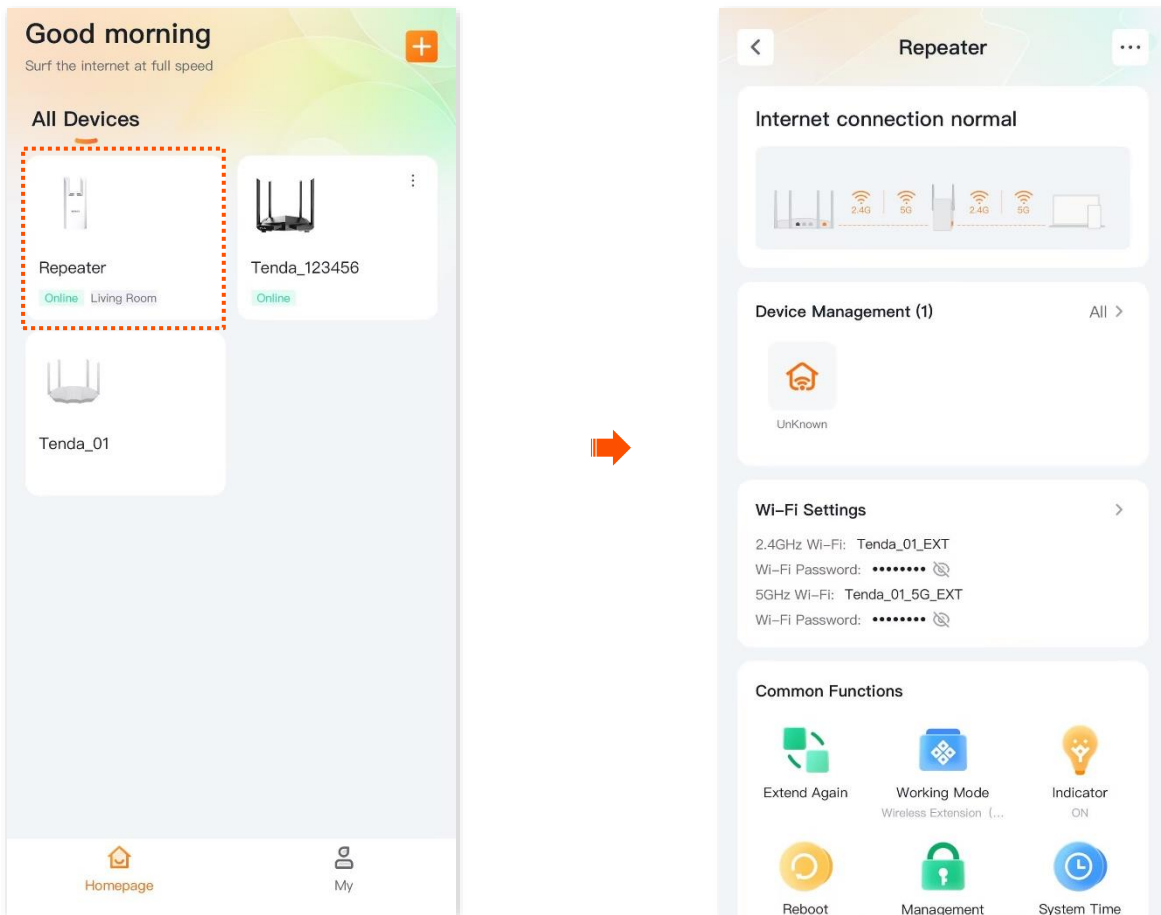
Good morning
Surf the internet at full speed

All Devices

Repeater
Online Living Room

Tenda_123456
Online

Tenda_01

Homepage
My

Repeater

Internet connection normal

2.4G 5G 2.4G 5G

Device Management (1)
All >

UnKnown

Wi-Fi Settings
2.4GHz Wi-Fi: Tenda_01_EXT
Wi-Fi Password: ••••••••
5GHz Wi-Fi: Tenda_01_5G_EXT
Wi-Fi Password: ••••••••

Common Functions

Extend Again
Working Mode
Wireless Extension (...
Indicator
ON

Reboot
Management
System Time